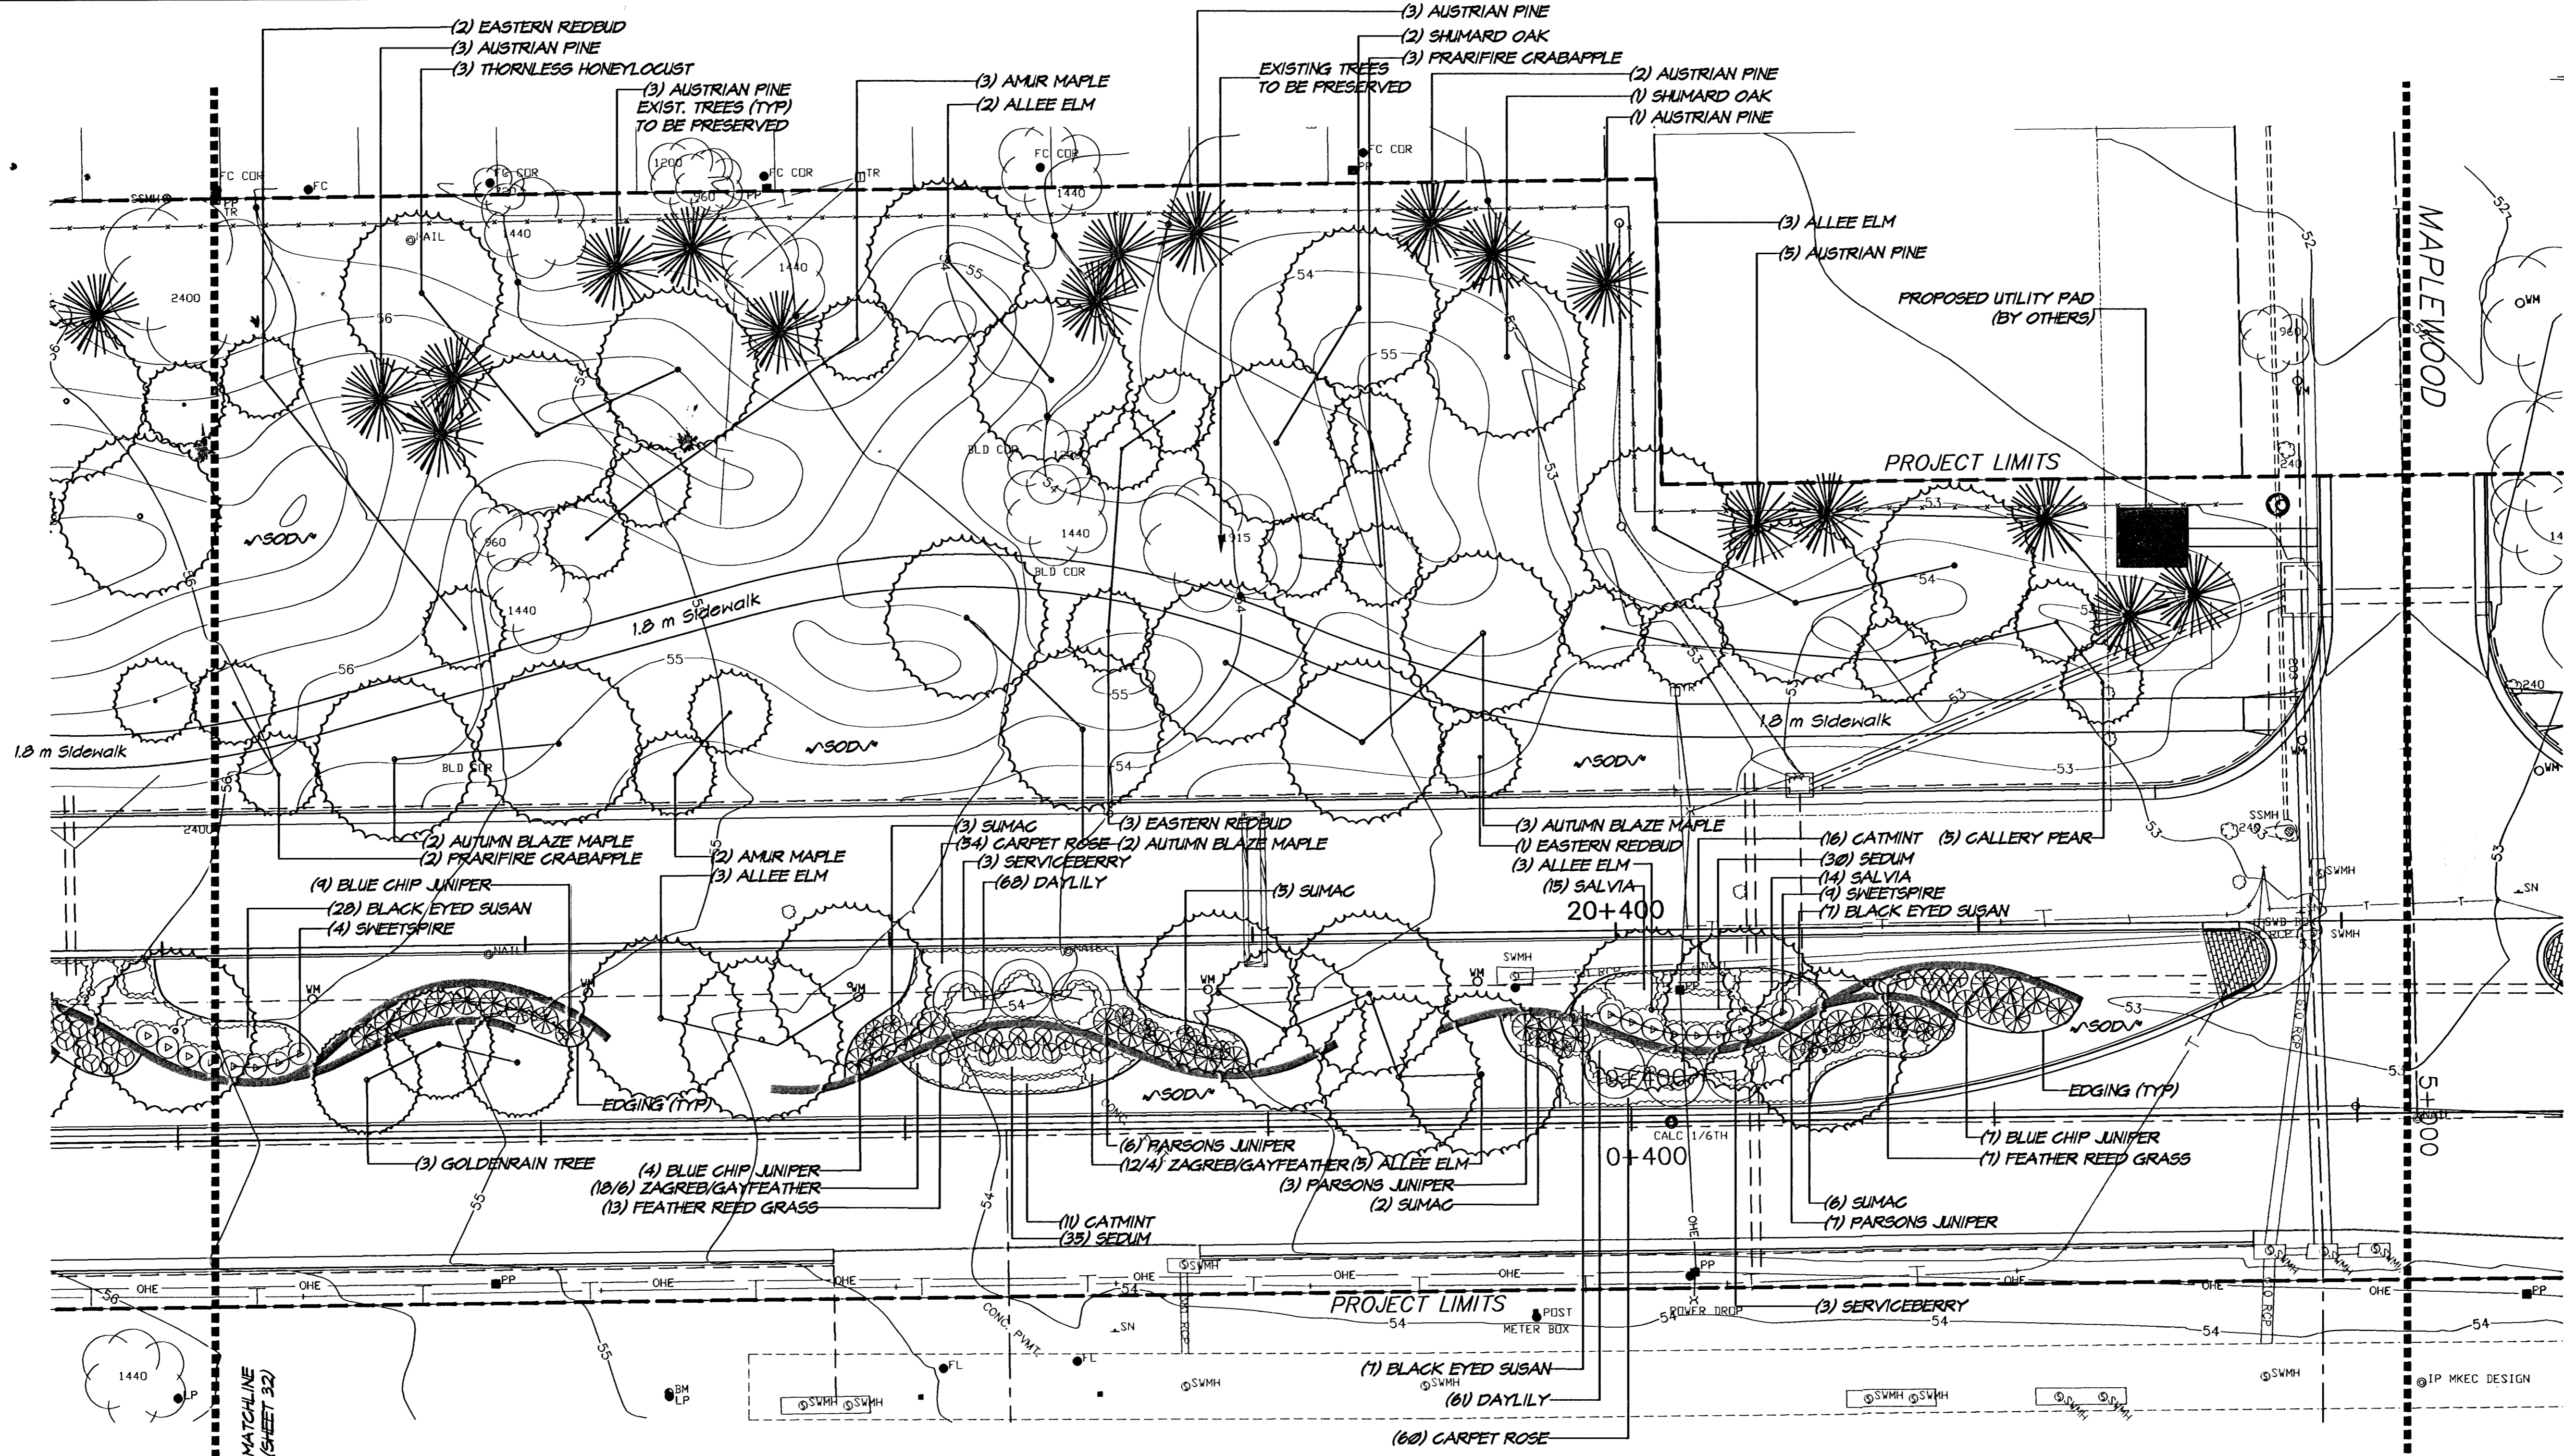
(2) EASTERN REDBUD
(3) AUSTRIAN PINE
(3) THORNLESS HONEYLOCUST
(3) AUSTRIAN PINE
EXIST. TREES (TYP)
TO BE PRESERVED
(3) AMUR MAPLE
(2) ALLEE ELM
(3) AUSTRIAN PINE
(2) SHUMARD OAK
(3) PRARIFIRE CRABAPPLE
EXISTING TREES
TO BE PRESERVED
(2) AUSTRIAN PINE
(1) SHUMARD OAK
(1) AUSTRIAN PINE
(3) ALLEE ELM
(5) AUSTRIAN PINE
PROPOSED UTILITY PAD
(BY OTHERS)
MAPLEWOOD
PROJECT LIMITS
SSMH
FC COR
PP
TR
FC
NAIL
1200
960
1440
2400
56
55
54
53
52
BLD COR
1315
~SOD~
1.8 m Sidewalk
1.8 m Sidewalk
1.8 m Sidewalk
~SOD~
~SOD~
240
OWM
WM
(2) AUTUMN BLAZE MAPLE
(2) PRARIFIRE CRABAPPLE
(2) AMUR MAPLE
(3) ALLEE ELM
(3) SUMAC
(54) CARPET ROSE
(3) SERVICEBERRY
(68) DAYLILY
(3) EASTERN REDBUD
(2) AUTUMN BLAZE MAPLE
(5) SUMAC
(3) AUTUMN BLAZE MAPLE
(1) EASTERN REDBUD
(3) ALLEE ELM
(15) SALVIA
(16) CATMINT
(30) SEDUM
(14) SALVIA
(9) SWEETSPIRE
(7) BLACK EYED SUSAN
(5) CALLERY PEAR
(9) BLUE CHIP JUNIPER
(28) BLACK EYED SUSAN
(4) SWEETSPIRE
20+400
SWMH
~SOD~
~SOD~
EDGING (TYP)
EDGING (TYP)
(3) GOLDENRAIN TREE
(4) BLUE CHIP JUNIPER
(18/6) ZAGREB/GAYFEATHER
(13) FEATHER REED GRASS
(6) PARSONS JUNIPER
(12/4) ZAGREB/GAYFEATHER
(5) ALLEE ELM
(3) PARSONS JUNIPER
(2) SUMAC
(11) CATMINT
(35) SEDUM
CALC 1/6TH
0+400
(6) SUMAC
(7) PARSONS JUNIPER
(7) BLUE CHIP JUNIPER
(7) FEATHER REED GRASS
5+000
OHE
PP
PROJECT LIMITS
POST
METER BOX
POWER DROP
(3) SERVICEBERRY
SN
CONC. PVMT.
FL
(7) BLACK EYED SUSAN
(61) DAYLILY
(60) CARPET ROSE
MATCHLINE
(SHEET 32)
LP
BM
IP MKEC DESIGN